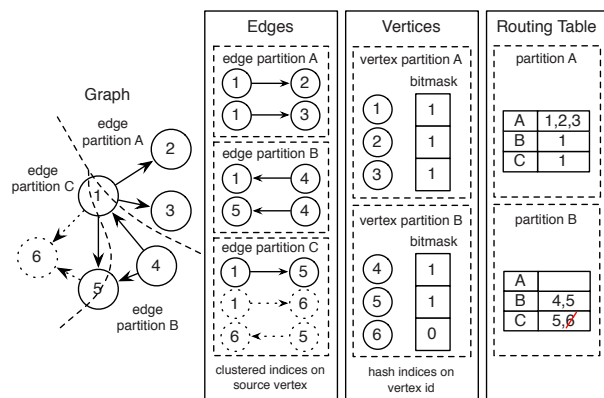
Graph

edge partition A

edge partition C

edge partition B

1 2 3 4 5 6

Edges

edge partition A

1 → 2
1 → 3

edge partition B

1 ← 4
5 ← 4

edge partition C

1 → 5
1 → 6
6 → 5

clustered indices on source vertex

Vertices

vertex partition A

bitmask

| 1 | 1 |
|---|---|
| 2 | 1 |
| 3 | 1 |

vertex partition B

bitmask

| 4 | 1 |
|---|---|
| 5 | 1 |
| 6 | 0 |

hash indices on vertex id

Routing Table

partition A

| A | 1,2,3 |
|---|---|
| B | 1 |
| C | 1 |

partition B

| A | |
|---|---|
| B | 4,5 |
| C | 5,6 |